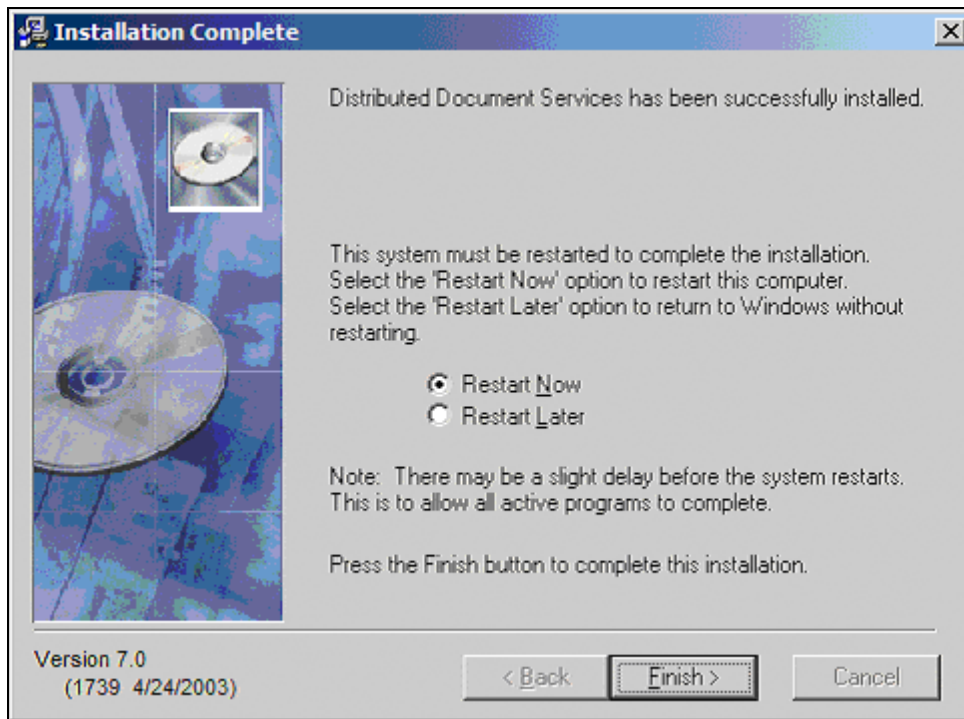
Installation Complete

Distributed Document Services has been successfully installed.

This system must be restarted to complete the installation. Select the 'Restart Now' option to restart this computer. Select the 'Restart Later' option to return to Windows without restarting.

Restart Now
Restart Later

Note: There may be a slight delay before the system restarts. This is to allow all active programs to complete.

Press the Finish button to complete this installation.

Version 7.0
(1739 4/24/2003)

< Back
Finish >
Cancel